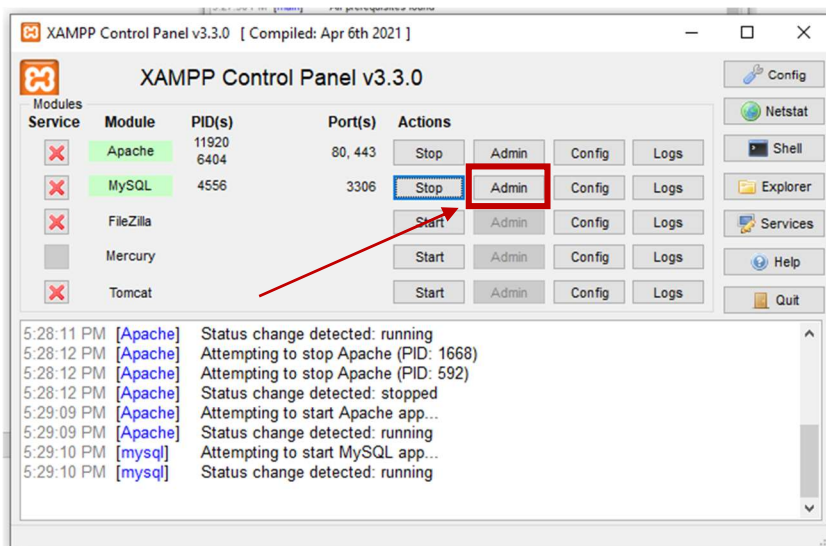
XAMPP Control Panel v3.3.0 [ Compiled: Apr 6th 2021 ]

XAMPP Control Panel v3.3.0

Config
Netstat
Shell
Explorer
Services
Help
Quit

Modules

| Service | Module | PID(s) | Port(s) | Actions | | | |
|---|---|---|---|---|---|---|---|
| | Apache | 11920 6404 | 80, 443 | Stop | Admin | Config | Logs |
| | MySQL | 4556 | 3306 | Stop | Admin | Config | Logs |
| | FileZilla | | | Start | Admin | Config | Logs |
| | Mercury | | | Start | Admin | Config | Logs |
| | Tomcat | | | Start | Admin | Config | Logs |

5:28:11 PM [Apache] Status change detected: running
5:28:12 PM [Apache] Attempting to stop Apache (PID: 1668)
5:28:12 PM [Apache] Attempting to stop Apache (PID: 592)
5:28:12 PM [Apache] Status change detected: stopped
5:29:09 PM [Apache] Attempting to start Apache app...
5:29:09 PM [Apache] Status change detected: running
5:29:10 PM [mysql] Attempting to start MySQL app...
5:29:10 PM [mysql] Status change detected: running